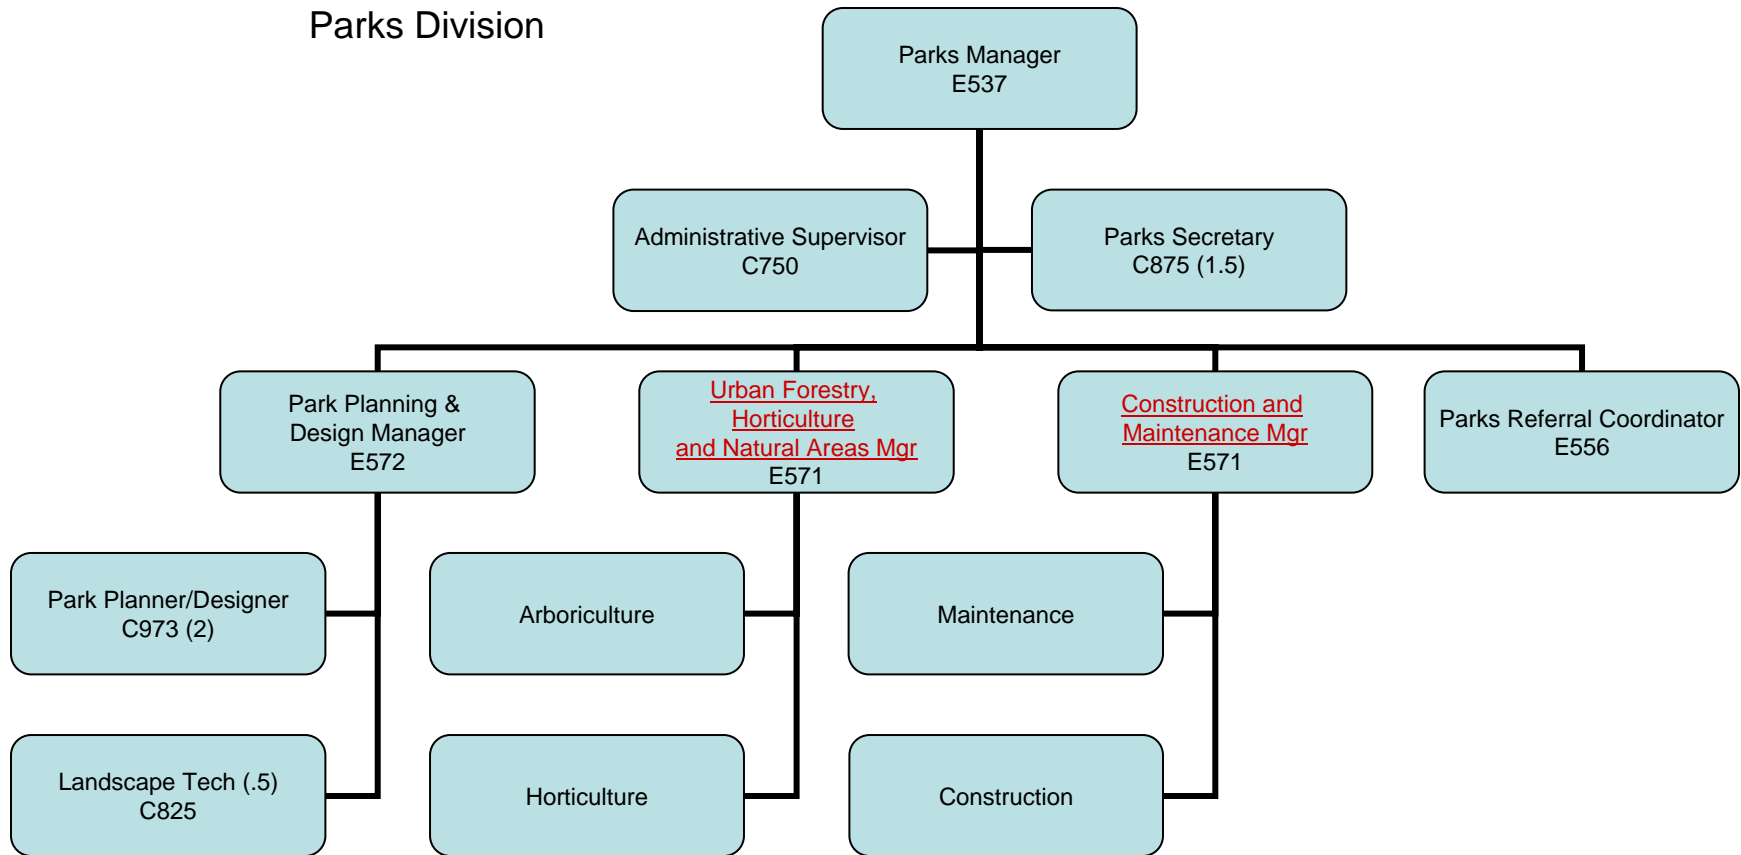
Parks Division

Parks Manager
E537

Administrative Supervisor
C750

Parks Secretary
C875 (1.5)

Park Planning & Design Manager
E572

Urban Forestry, Horticulture and Natural Areas Mgr
E571

Construction and Maintenance Mgr
E571

Parks Referral Coordinator
E556

Park Planner/Designer
C973 (2)

Arboriculture

Maintenance

Landscape Tech (.5)
C825

Horticulture

Construction